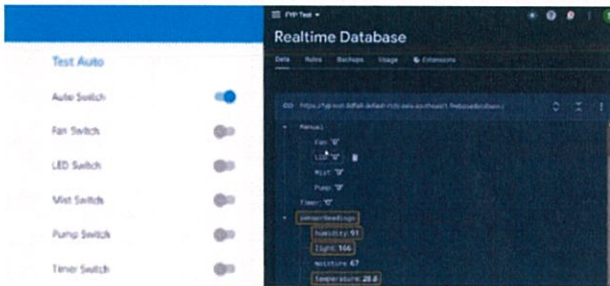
Test Auto

Auto Switch

Fan Switch

LED Switch

Mist Switch

Pump Switch

Timer Switch

FYP Test

Realtime Database

Data Rules Backups Usage Extensions

https://fyp-test-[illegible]-default-rtdb.asia-southeast1.firebasedatabase.app/

Manual

Fan: "0"

LED: "0"

Mist: "0"

Pump: "0"

Timer: "0"

sensorReadings

humidity: 91

light: 166

moisture: 67

temperature: 28.8